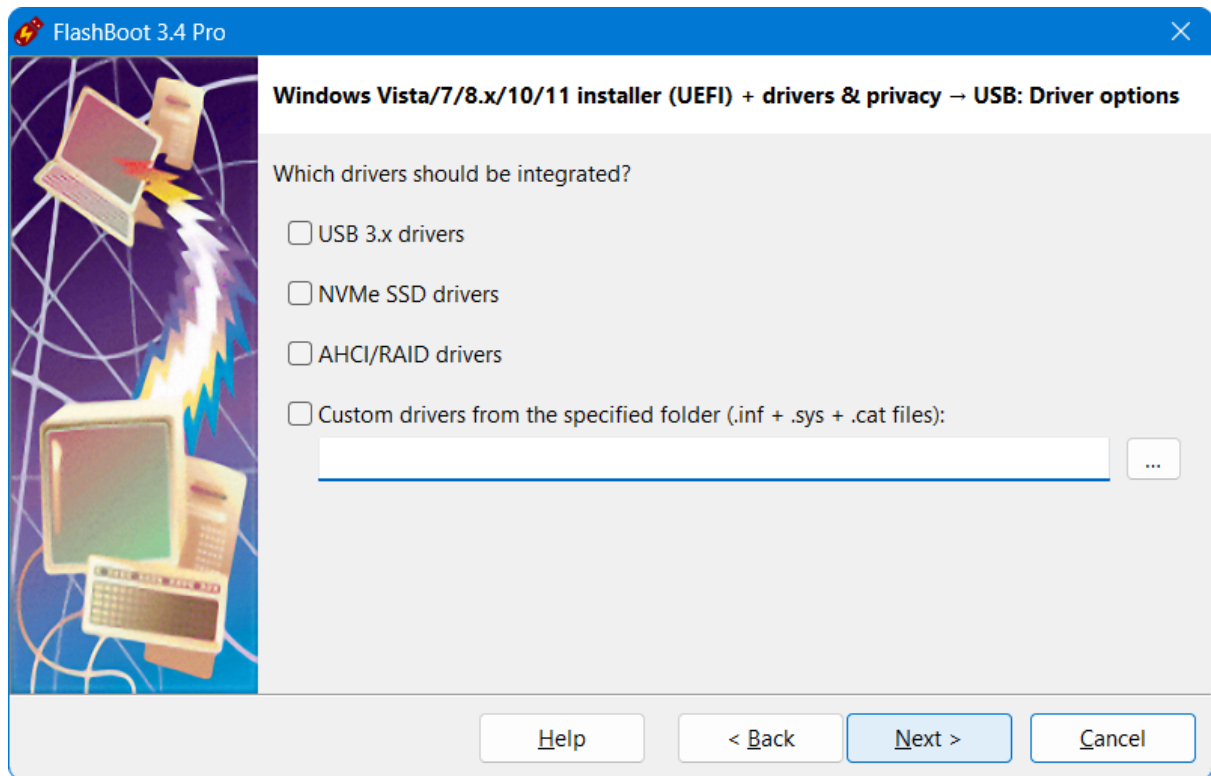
FlashBoot 3.4 Pro

Windows Vista/7/8.x/10/11 installer (UEFI) + drivers & privacy → USB: Driver options

Which drivers should be integrated?

USB 3.x drivers

NVMe SSD drivers

AHCI/RAID drivers

Custom drivers from the specified folder (.inf + .sys + .cat files):

...

Help

< Back

Next >

Cancel